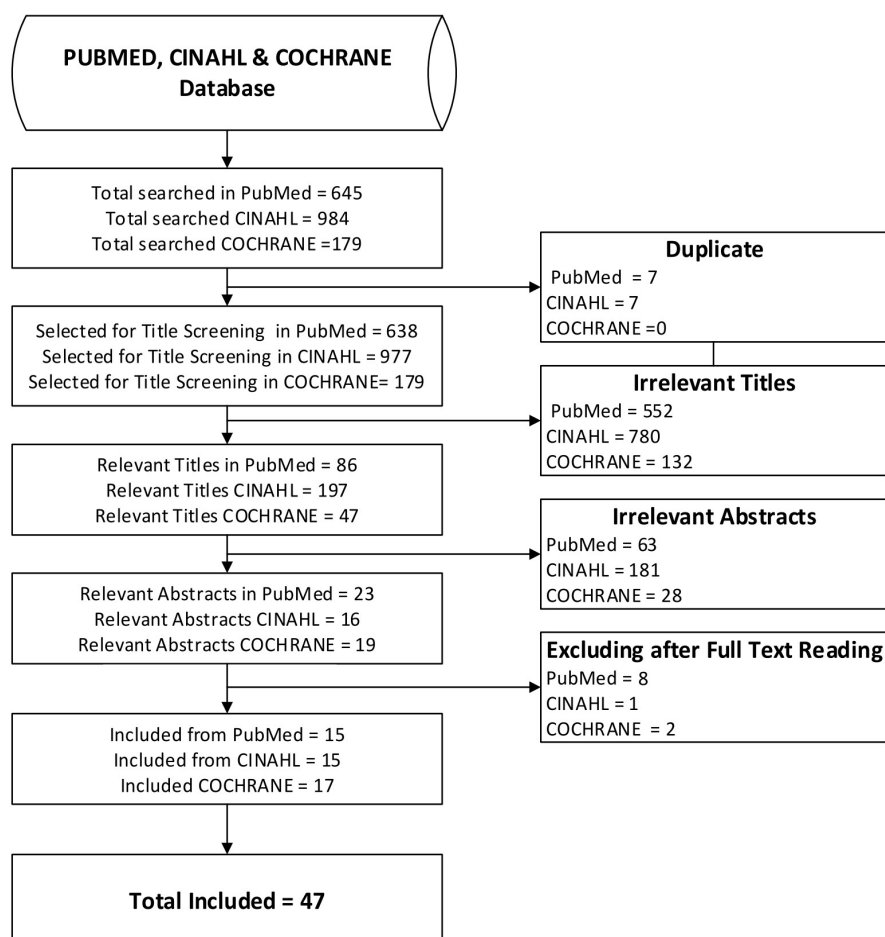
PUBMED, CINAHL & COCHRANE Database

Total searched in PubMed = 645
Total searched CINAHL = 984
Total searched COCHRANE =179

Duplicate
PubMed = 7
CINAHL = 7
COCHRANE =0

Selected for Title Screening in PubMed = 638
Selected for Title Screening in CINAHL = 977
Selected for Title Screening in COCHRANE= 179

Irrelevant Titles
PubMed = 552
CINAHL = 780
COCHRANE = 132

Relevant Titles in PubMed = 86
Relevant Titles CINAHL = 197
Relevant Titles COCHRANE = 47

Irrelevant Abstracts
PubMed = 63
CINAHL = 181
COCHRANE = 28

Relevant Abstracts in PubMed = 23
Relevant Abstracts CINAHL = 16
Relevant Abstracts COCHRANE = 19

Excluding after Full Text Reading
PubMed = 8
CINAHL = 1
COCHRANE = 2

Included from PubMed = 15
Included from CINAHL = 15
Included COCHRANE = 17

Total Included = 47